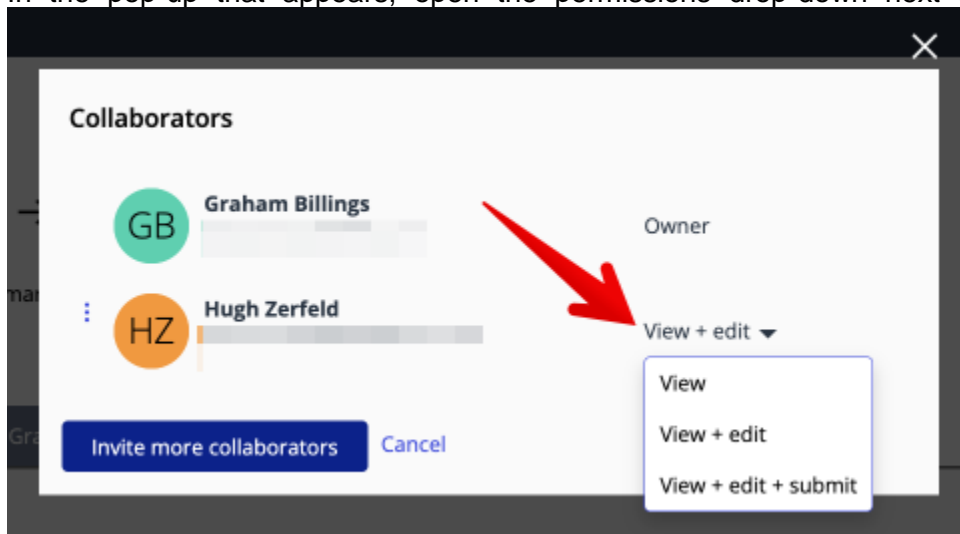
In the pop-up that appears, open the permissions drop-down next

Collaborators

GB Graham Billings

Owner

HZ Hugh Zerfeld

View + edit

View

View + edit

View + edit + submit

Invite more collaborators

Cancel